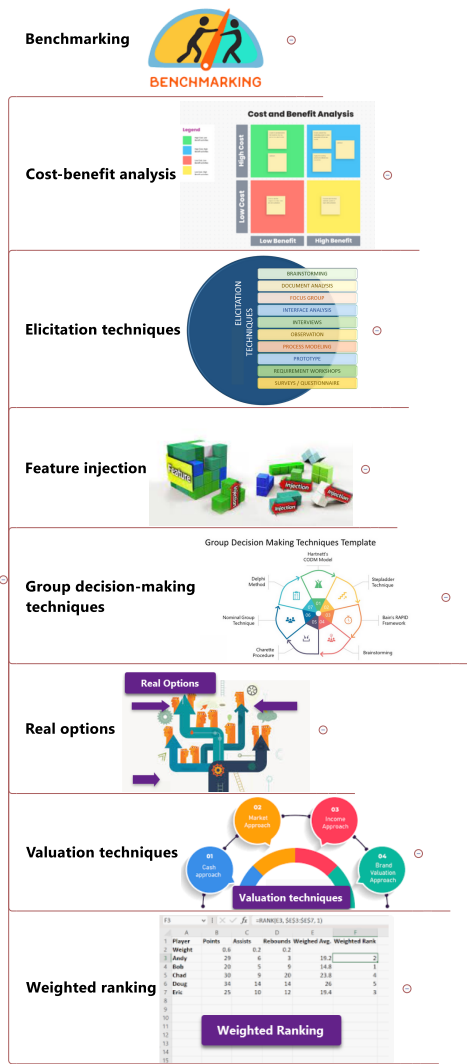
Benchmarking

BENCHMARKING

Cost-benefit analysis

Cost and Benefit Analysis

Legend

High Cost

Low Cost

Low Benefit

High Benefit

Elicitation techniques

ELICITATION TECHNIQUES

BRAINSTORMING

DOCUMENT ANALYSIS

FOCUS GROUP

INTERFACE ANALYSIS

INTERVIEWS

OBSERVATION

PROCESS MODELING

PROTOTYPE

REQUIREMENT WORKSHOPS

SURVEYS / QUESTIONNAIRE

Feature injection

Feature

Injection

Injection

Injection

Group decision-making techniques

Group Decision Making Techniques Template

Hartnett's CODM Model

Stepladder Technique

Bain's RAPID Framework

Brainstorming

Charette Procedure

Nominal Group Technique

Delphi Method

Real options

Real Options

Valuation techniques

01 Cash approach

02 Market Approach

03 Income Approach

04 Brand Valuation Approach

Valuation techniques

Weighted ranking

F3

fx =RANK(E3, $E$3:$E$7, 1)

| | A | B | C | D | E | F |
|---|---|---|---|---|---|---|
| 1 | Player | Points | Assists | Rebounds | Weighed Avg. | Weighted Rank |
| 2 | Weight | 0.6 | 0.2 | 0.2 | | |
| 3 | Andy | 29 | 6 | 3 | 19.2 | 2 |
| 4 | Bob | 20 | 5 | 9 | 14.8 | 1 |
| 5 | Chad | 30 | 9 | 20 | 23.8 | 4 |
| 6 | Doug | 34 | 14 | 14 | 26 | 5 |
| 7 | Eric | 25 | 10 | 12 | 19.4 | 3 |
| 8 | | | | | | |
| 9 | | | | | | |
| 10 | | | | | | |
| 11 | | | | | | |
| 12 | | | | | | |
| 13 | | | | | | |
| 14 | | | | | | |
| 15 | | | | | | |

Weighted Ranking